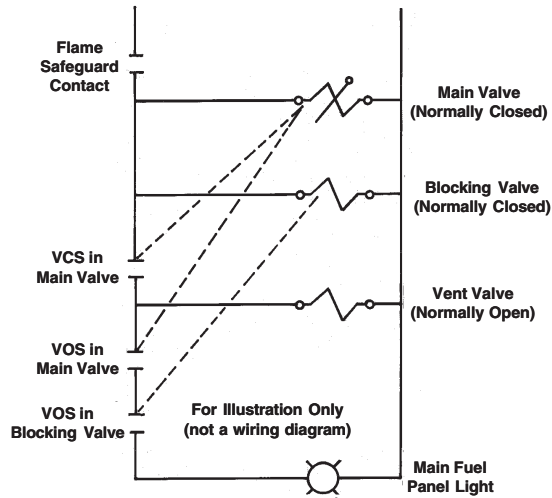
Flame
Safeguard
Contact

Main Valve
(Normally Closed)

Blocking Valve
(Normally Closed)

VCS in
Main Valve

Vent Valve
(Normally Open)

VOS in
Main Valve

VOS in
Blocking Valve

For Illustration Only
(not a wiring diagram)

Main Fuel
Panel Light